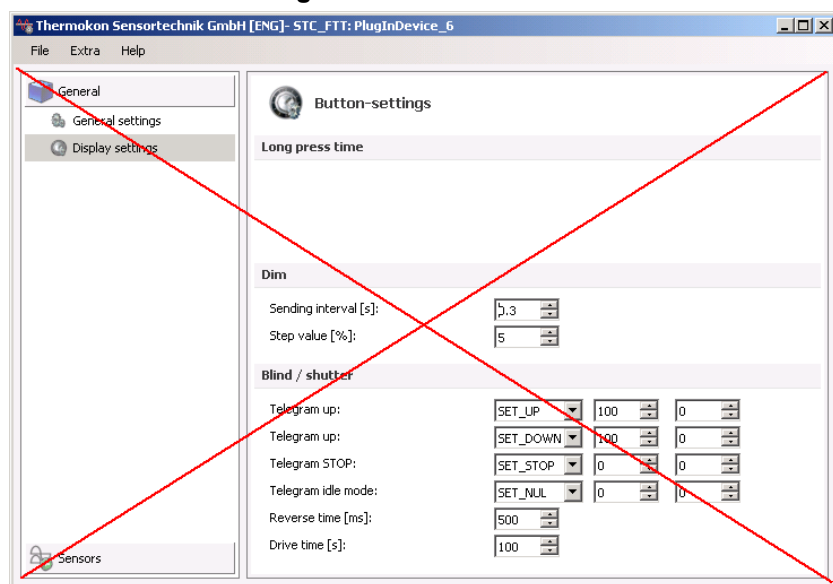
Thermokon Sensortechnik GmbH [ENG]- STC_FTT: PlugInDevice_6

File Extra Help

General
General settings
Display settings

Sensors

Button-settings

Long press time

Dim

Sending interval [s]: 0.3
Step value [%]: 5

Blind / shutter

Telegram up: SET_UP 100 0
Telegram up: SET_DOWN 100 0
Telegram STOP: SET_STOP 0 0
Telegram idle mode: SET_NUL 0 0
Reverse time [ms]: 500
Drive time [s]: 100